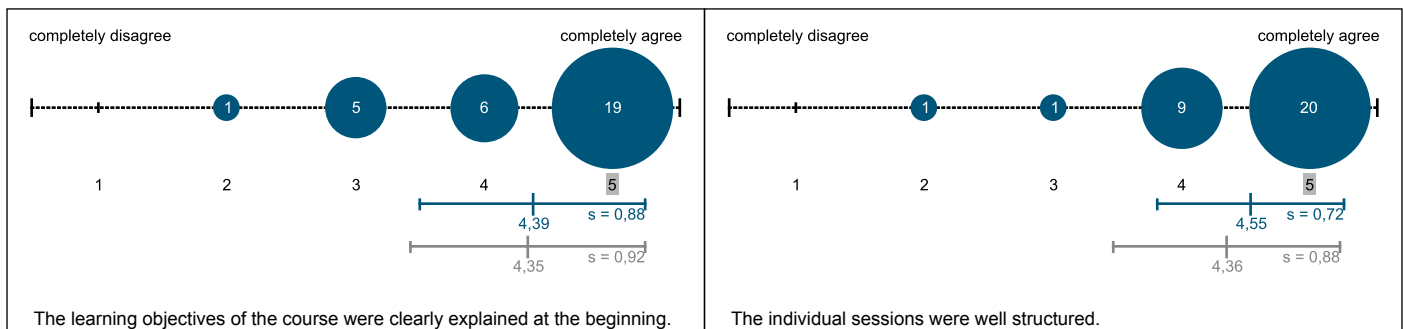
completely disagree

completely agree

1 5 6 19

1 2 3 4 5

4,39 s = 0,88

4,35 s = 0,92

The learning objectives of the course were clearly explained at the beginning.

completely disagree

completely agree

1 1 9 20

1 2 3 4 5

4,55 s = 0,72

4,36 s = 0,88

The individual sessions were well structured.